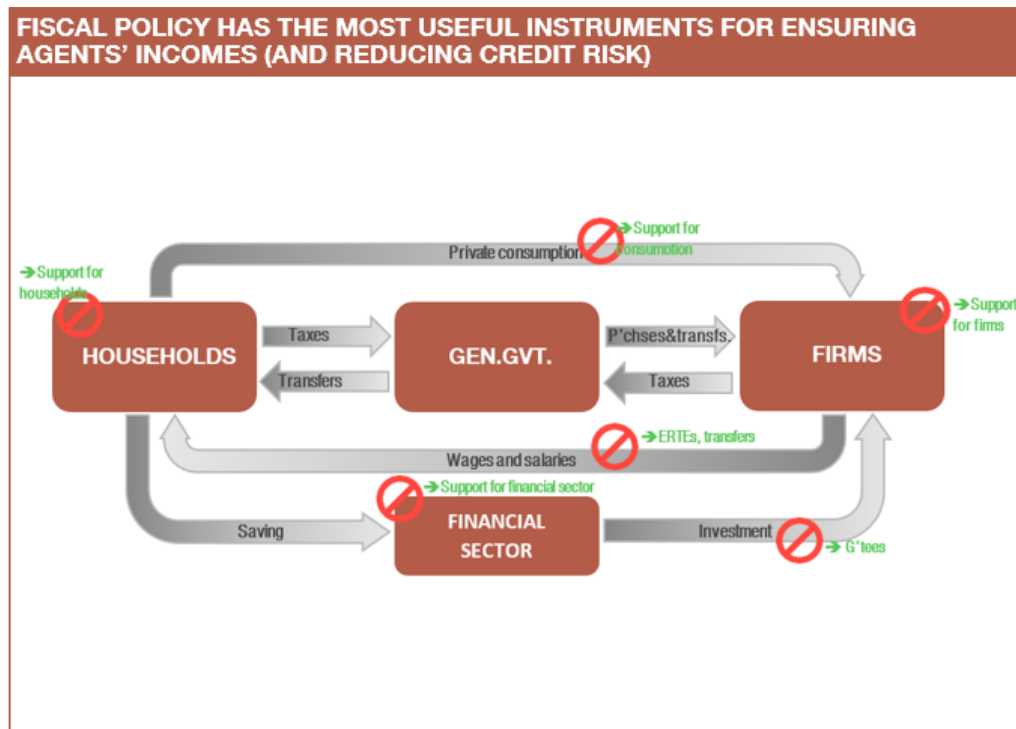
FISCAL POLICY HAS THE MOST USEFUL INSTRUMENTS FOR ENSURING AGENTS' INCOMES (AND REDUCING CREDIT RISK)

→Support for consumption

Private consumption

→Support for households

→Support for firms

HOUSEHOLDS

Taxes

Transfers

GEN.GVT.

P'chses&transfs.

Taxes

FIRMS

→ERTEs, transfers

Wages and salaries

→Support for financial sector

Saving

FINANCIAL SECTOR

Investment

→G'tees